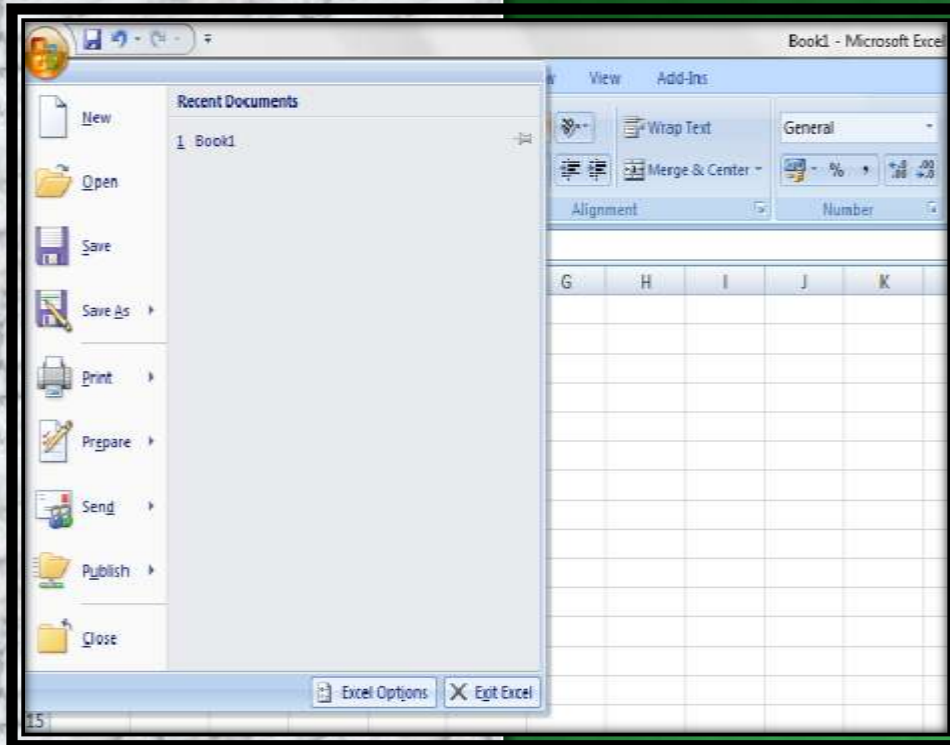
Book1 - Microsoft Excel

New
Open
Save
Save As
Print
Prepare
Send
Publish
Close

Recent Documents
1 Book1

View
Add-Ins
Wrap Text
General
Merge & Center
%
Alignment
Number
G
H
I
J
K

Excel Options
Exit Excel
15